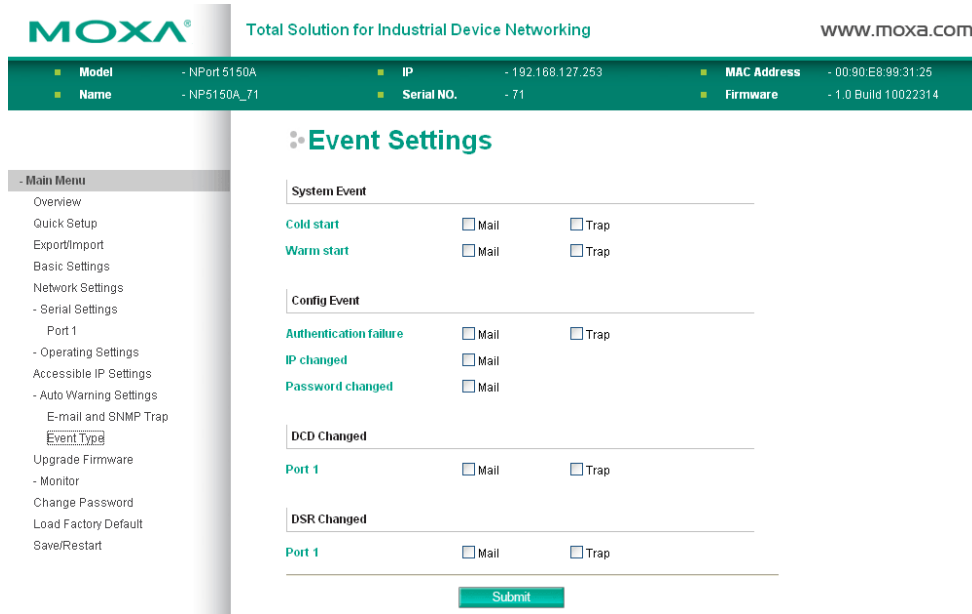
MOXA®

Total Solution for Industrial Device Networking

www.moxa.com

| Model | - NPort 5150A | IP | - 192.168.127.253 | MAC Address | - 00:90:E8:99:31:25 |
|---|---|---|---|---|---|
| Name | - NP5150A_71 | Serial NO. | - 71 | Firmware | - 1.0 Build 10022314 |

- Main Menu
Overview
Quick Setup
Export/Import
Basic Settings
Network Settings
- Serial Settings
Port 1
- Operating Settings
Accessible IP Settings
- Auto Warning Settings
E-mail and SNMP Trap
Event Type
Upgrade Firmware
- Monitor
Change Password
Load Factory Default
Save/Restart

Event Settings

System Event

Cold start Mail Trap
Warm start Mail Trap

Config Event

Authentication failure Mail Trap
IP changed Mail
Password changed Mail

DCD Changed

Port 1 Mail Trap

DSR Changed

Port 1 Mail Trap

Submit